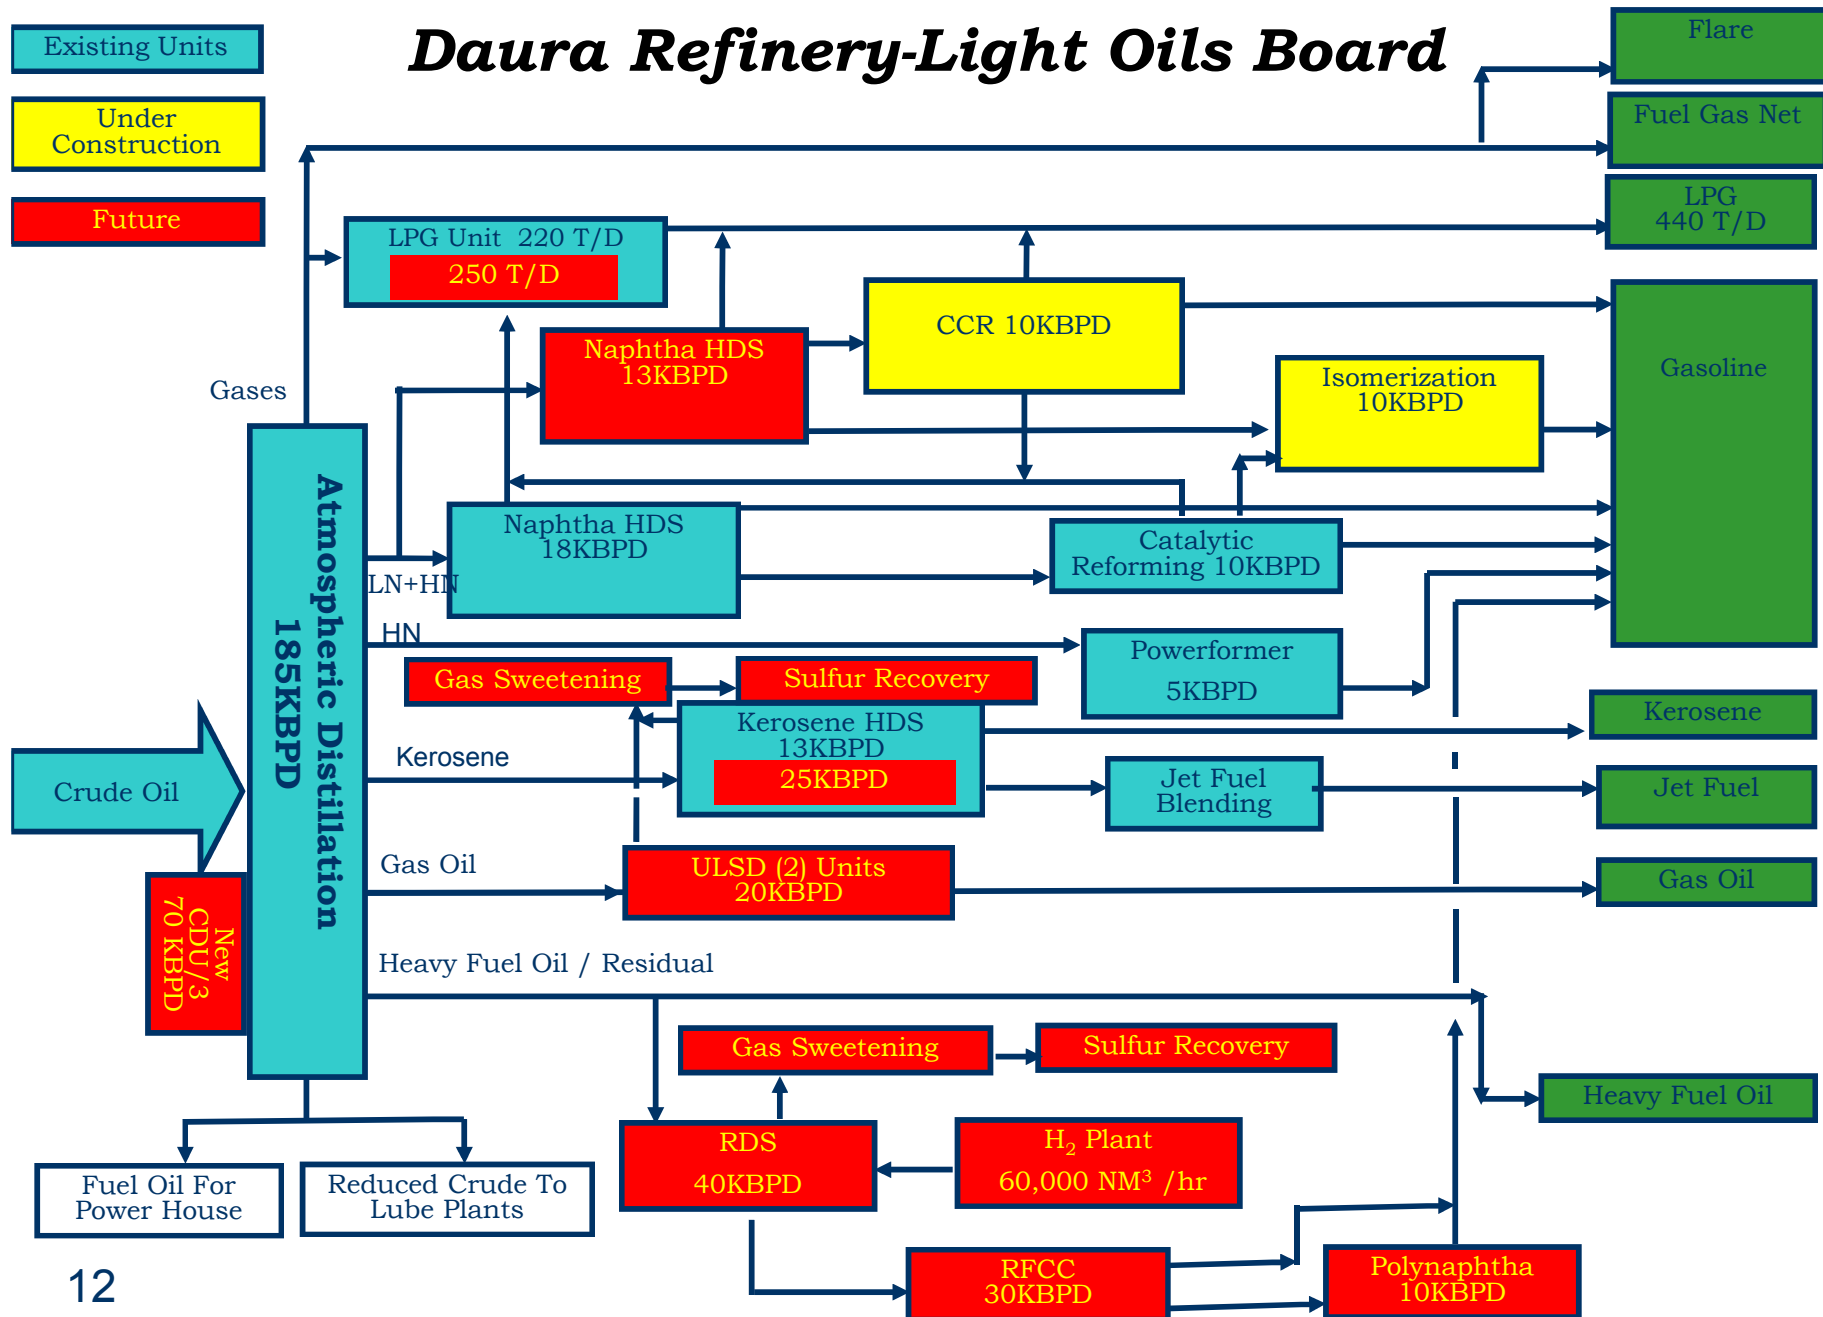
Existing Units

Under Construction

Future

Daura Refinery-Light Oils Board

Flare

Fuel Gas Net

LPG 440 T/D

LPG Unit 220 T/D
250 T/D

CCR 10KBPD

Gasoline

Naphtha HDS 13KBPD

Isomerization 10KBPD

Gases

Atmospheric Distillation 185KBPD

Naphtha HDS 18KBPD

Catalytic Reforming 10KBPD

LN+HN

HN

Powerformer 5KBPD

Gas Sweetening

Sulfur Recovery

Kerosene HDS 13KBPD
25KBPD

Kerosene

Kerosene

Jet Fuel Blending

Jet Fuel

Crude Oil

Gas Oil

ULSD (2) Units 20KBPD

Gas Oil

New CDU/3 70 KBPD

Heavy Fuel Oil / Residual

Gas Sweetening

Sulfur Recovery

Heavy Fuel Oil

RDS 40KBPD

$H_2$ Plant 60,000 $NM^3$ /hr

Fuel Oil For Power House

Reduced Crude To Lube Plants

RFCC 30KBPD

Polynaphtha 10KBPD

12